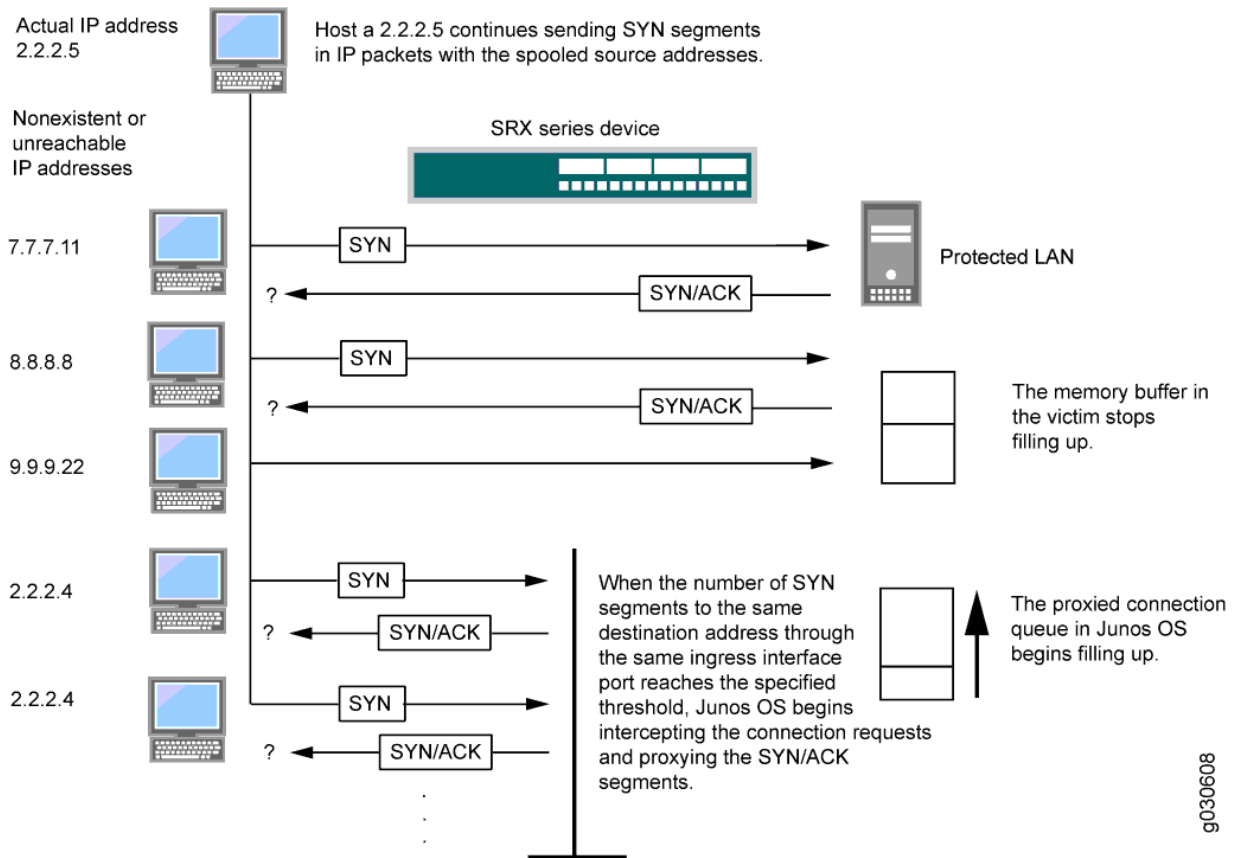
Actual IP address
2.2.2.5

Host a 2.2.2.5 continues sending SYN segments in IP packets with the spooled source addresses.

Nonexistent or unreachable IP addresses

SRX series device

7.7.7.11

SYN

Protected LAN

?

SYN/ACK

8.8.8.8

SYN

?

SYN/ACK

The memory buffer in the victim stops filling up.

9.9.9.22

2.2.2.4

SYN

?

SYN/ACK

2.2.2.4

SYN

?

SYN/ACK

When the number of SYN segments to the same destination address through the same ingress interface port reaches the specified threshold, Junos OS begins intercepting the connection requests and proxying the SYN/ACK segments.

The proxied connection queue in Junos OS begins filling up.

g030608